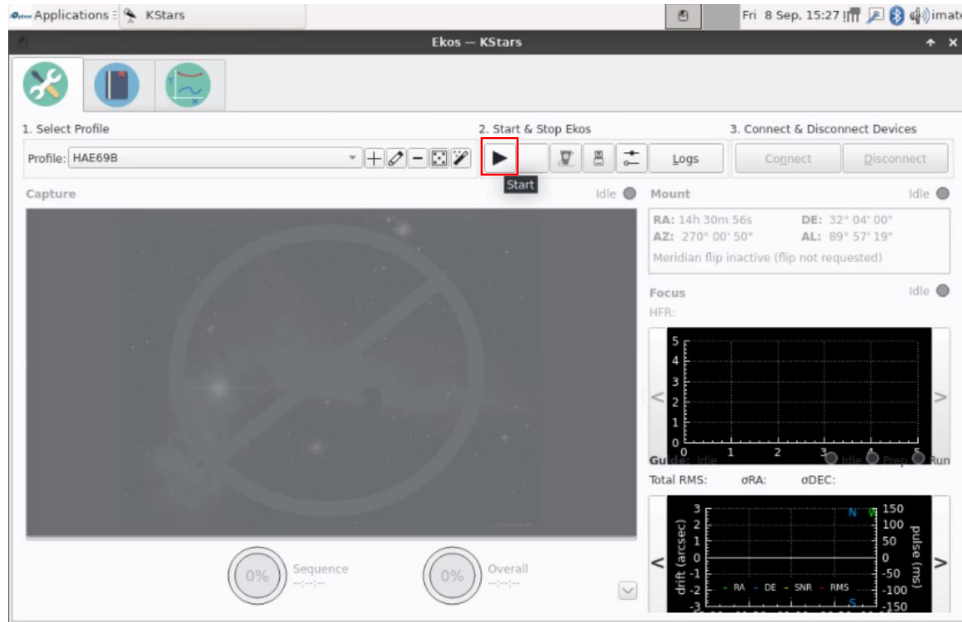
Applications KStars Fri 8 Sep. 15:27 imate

Ekos — KStars

1. Select Profile
Profile: HAE69B

2. Start & Stop Ekos
Start
Logs

3. Connect & Disconnect Devices
Connect Disconnect

Capture Idle

Mount Idle
RA: 14h 30m 56s DE: 32° 04' 00"
AZ: 270° 00' 50" AL: 89° 57' 19"
Meridian flip inactive (flip not requested)

Focus Idle
HFR:

5
4
3
2
1
0
0 1 2 3

Guide: Idle Idle Prep Run
Total RMS: σRA: σDEC:

3
2
1
0
-1
-2
-3
drift (arcsec)
N W
150
100
50
0
-50
-100
-150
pulse (ms)
RA DE SNR RMS
S

0% Sequence --:--:--
0% Overall --:--:--